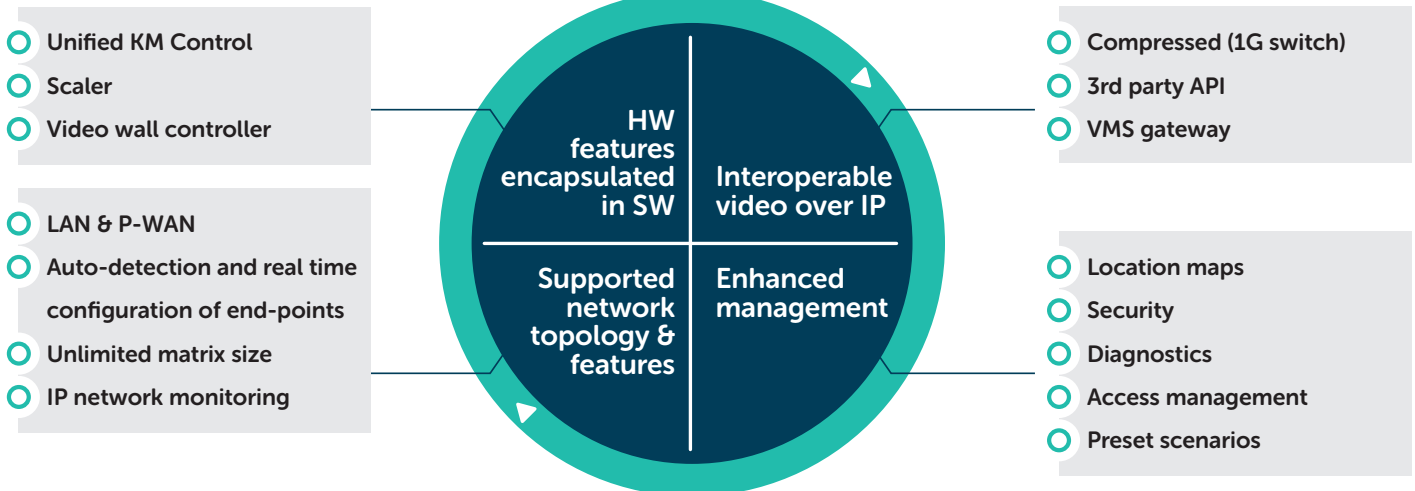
Unified KM Control
Scaler
Video wall controller

HW features encapsulated in SW

Interoperable video over IP

Compressed (1G switch)
3rd party API
VMS gateway

LAN & P-WAN
Auto-detection and real time configuration of end-points
Unlimited matrix size
IP network monitoring

Supported network topology & features

Enhanced management

Location maps
Security
Diagnostics
Access management
Preset scenarios